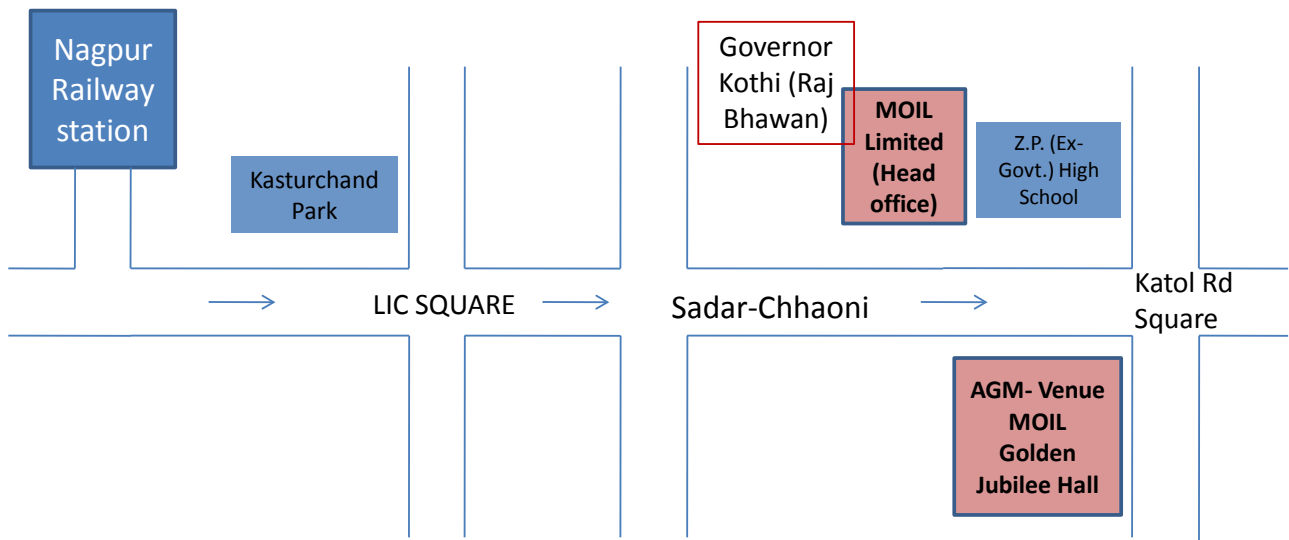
Nagpur Railway station

Kasturchand Park

Governor Kothi (Raj Bhawan)

MOIL Limited (Head office)

Z.P. (Ex-Govt.) High School

LIC SQUARE

Sadar-Chhaoni

Katol Rd Square

AGM- Venue MOIL Golden Jubilee Hall